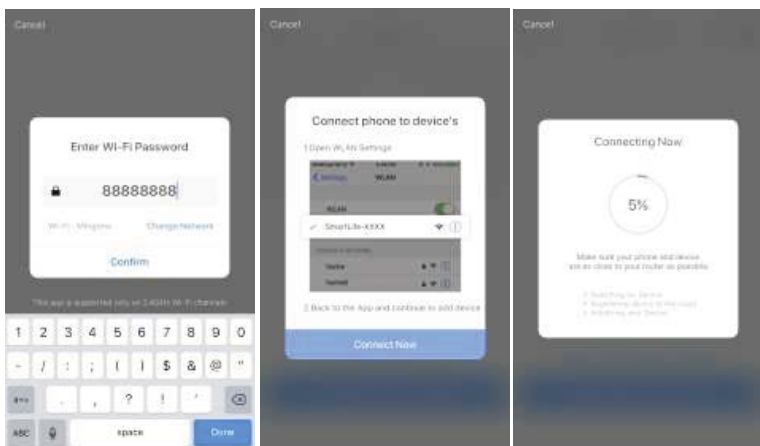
Cancel

Enter Wi-Fi Password

88888888

Wi-Fi - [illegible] Change Network

Confirm

This app is supported only on 2.4GHz Wi-Fi channel

1 2 3 4 5 6 7 8 9 0

- / : ; ( ) $ & @ "

#+= . , ? ! ' ⌫

ABC space Done

Cancel

Connect phone to device's

1 Open WLAN Settings

Settings WLAN

WLAN

SmartLife-XXXX

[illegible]

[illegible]

2 Back to the App and continue to add device

Connect Now

Cancel

Connecting Now

5%

Make sure your phone and device are as close to your router as possible

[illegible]

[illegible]

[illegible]